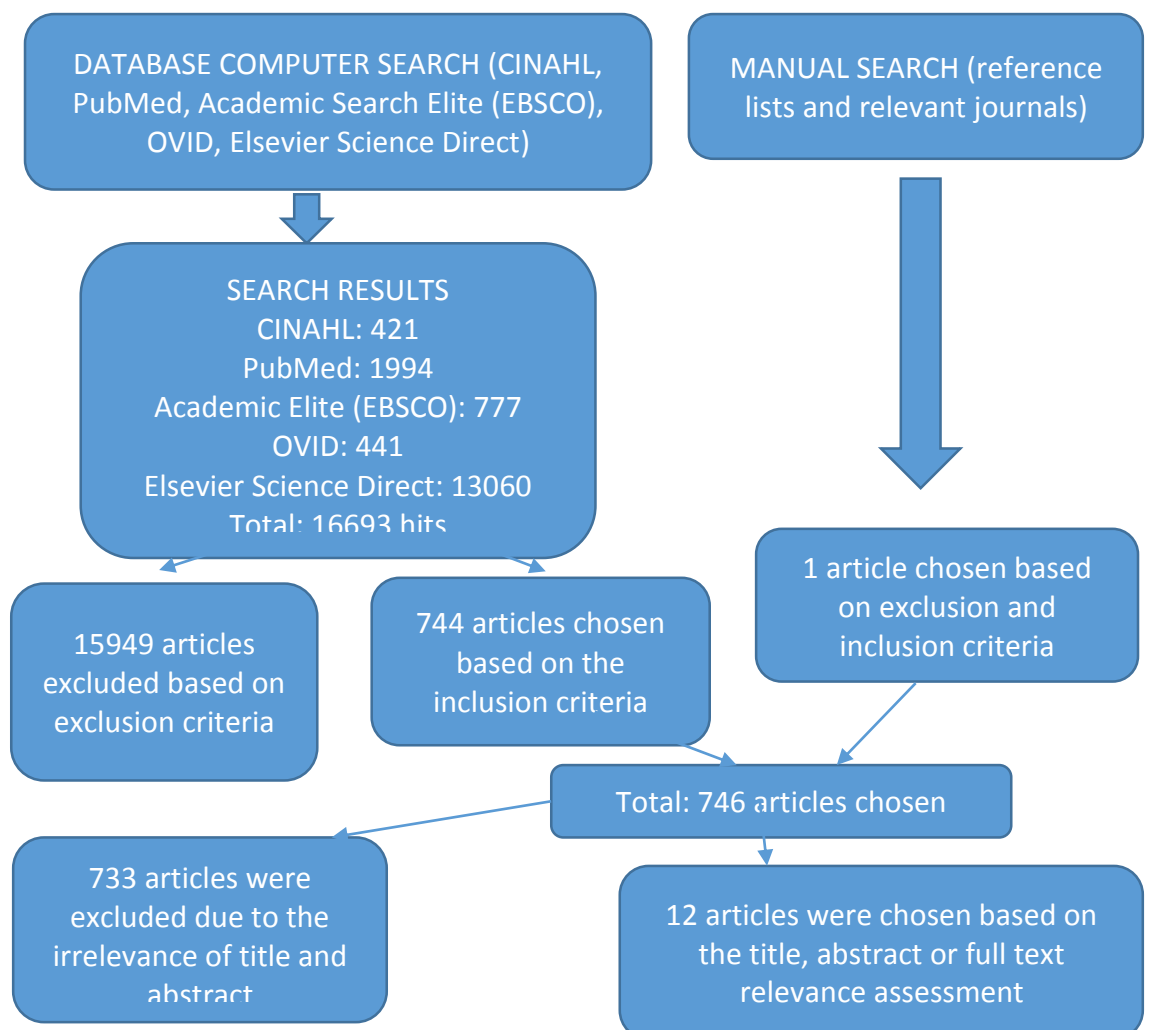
DATABASE COMPUTER SEARCH (CINAHL, PubMed, Academic Search Elite (EBSCO), OVID, Elsevier Science Direct)

MANUAL SEARCH (reference lists and relevant journals)

SEARCH RESULTS
CINAHL: 421
PubMed: 1994
Academic Elite (EBSCO): 777
OVID: 441
Elsevier Science Direct: 13060
Total: 16693 hits

15949 articles excluded based on exclusion criteria

744 articles chosen based on the inclusion criteria

1 article chosen based on exclusion and inclusion criteria

Total: 746 articles chosen

733 articles were excluded due to the irrelevance of title and abstract

12 articles were chosen based on the title, abstract or full text relevance assessment